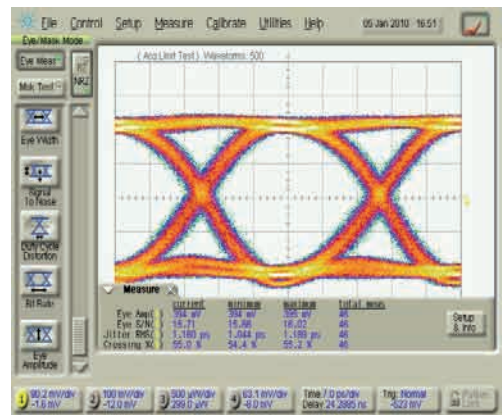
File Control Setup Measure Calibrate Utilities Help 05 Jan 2010 16:51

Eye/Mask Mode

Eye Meas

Msk Test

NRZ

Eye Width

Signal To Noise

Duty Cycle Distortion

Rt Rate

Eye Amplitude

( Acq Limit Test ) Waveforms: 500

Measure

| | current | minimum | maximum | total meas |
|---|---|---|---|---|
| Eye Ampl | 394 mV | 394 mV | 395 mV | 46 |
| Eye S/N | 15.71 | 15.66 | 16.02 | 46 |
| Jitter RMS | 1.180 ps | 1.044 ps | 1.189 ps | 46 |
| Crossing % | 55.0 % | 54.4 % | 55.2 % | 46 |

Setup & Info

90.2 mV/div -1.6 mV

100 mV/div -12.0 mV

500 µV/div 299.0 µV

63.1 mV/div -8.0 mV

Time 7.0 ps/div Delay 24.2985 ns

Trig: Normal -523 mV

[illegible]